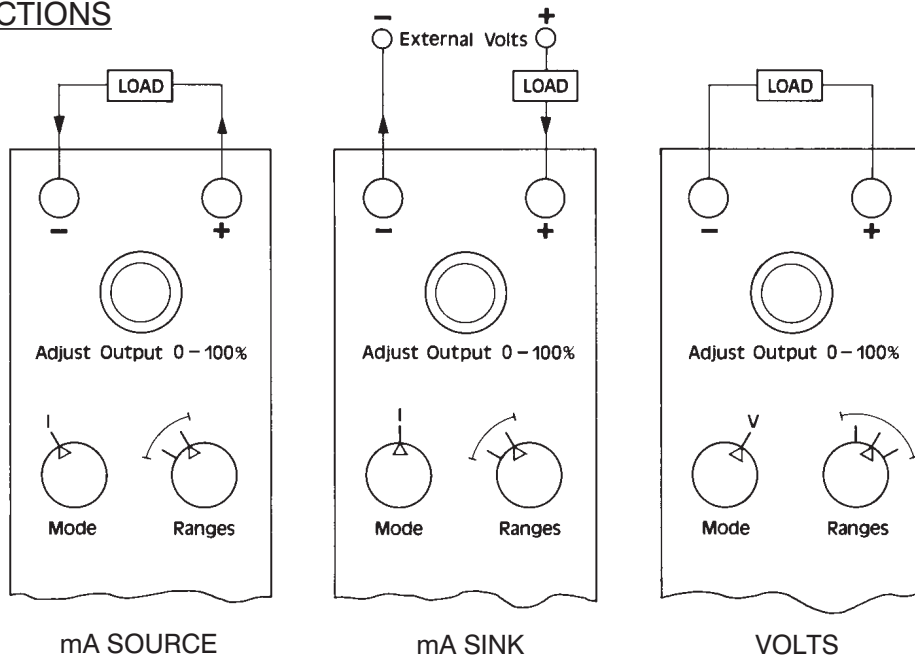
CTIONS

LOAD

−

+

Adjust Output 0 − 100%

I

Mode

Ranges

mA SOURCE

−

External Volts

+

LOAD

−

+

Adjust Output 0 − 100%

I

Mode

Ranges

mA SINK

LOAD

−

+

Adjust Output 0 − 100%

V

Mode

Ranges

VOLTS